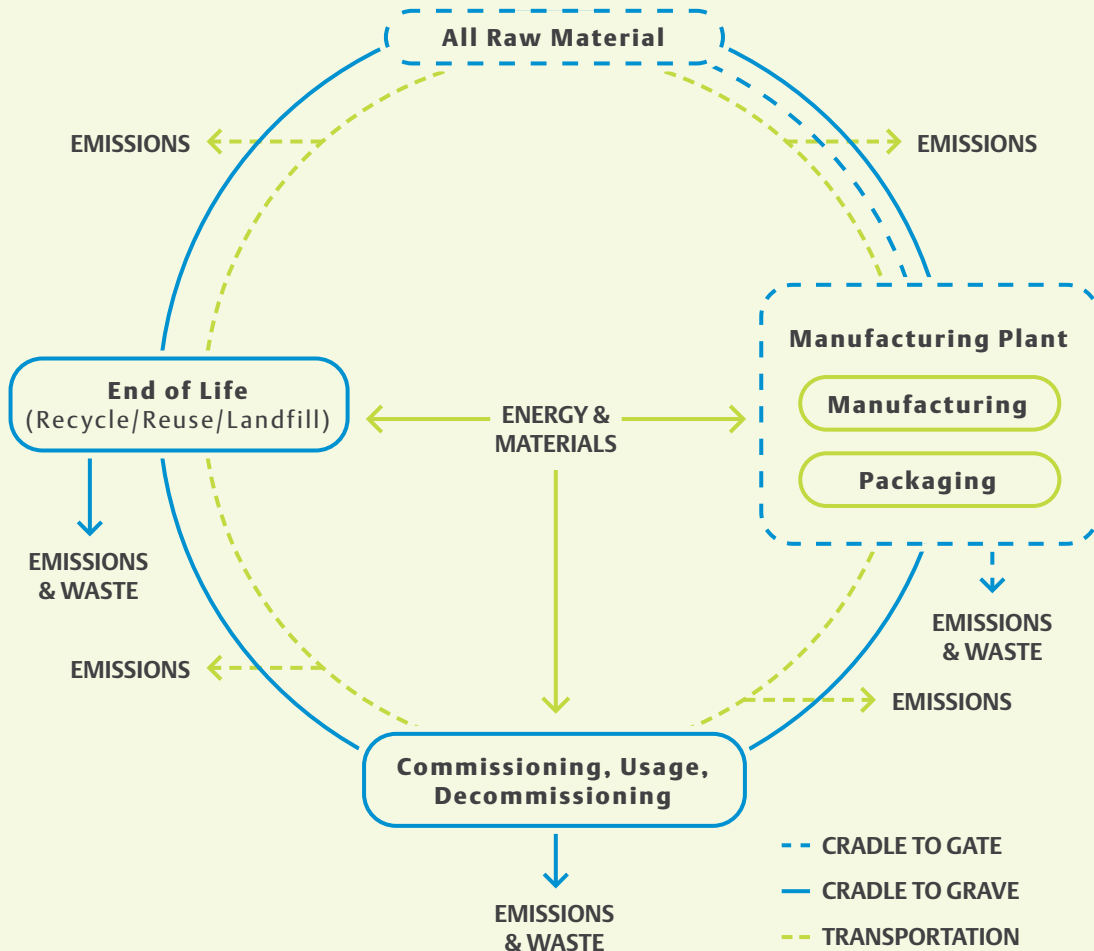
All Raw Material

EMISSIONS

EMISSIONS

Manufacturing Plant

Manufacturing

Packaging

End of Life
(Recycle/Reuse/Landfill)

ENERGY & MATERIALS

EMISSIONS & WASTE

EMISSIONS & WASTE

EMISSIONS

EMISSIONS

Commissioning, Usage, Decommissioning

EMISSIONS & WASTE

CRADLE TO GATE

CRADLE TO GRAVE

TRANSPORTATION